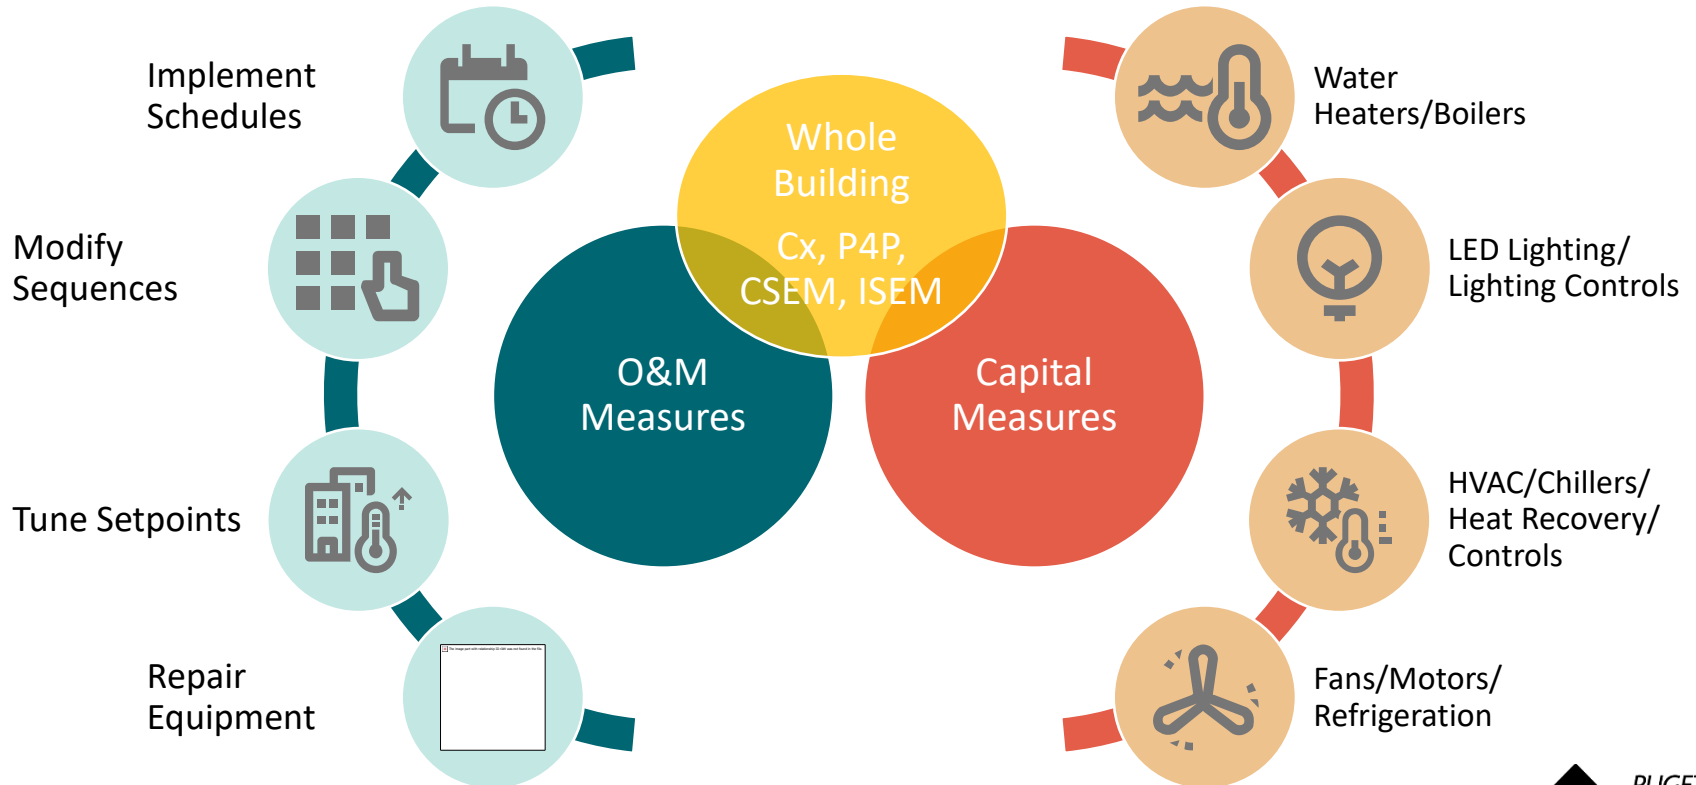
Implement Schedules

Modify Sequences

Tune Setpoints

Repair Equipment

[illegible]

Whole Building

Cx, P4P, CSEM, ISEM

O&M Measures

Capital Measures

Water Heaters/Boilers

LED Lighting/ Lighting Controls

HVAC/Chillers/ Heat Recovery/ Controls

Fans/Motors/ Refrigeration

PUGE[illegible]